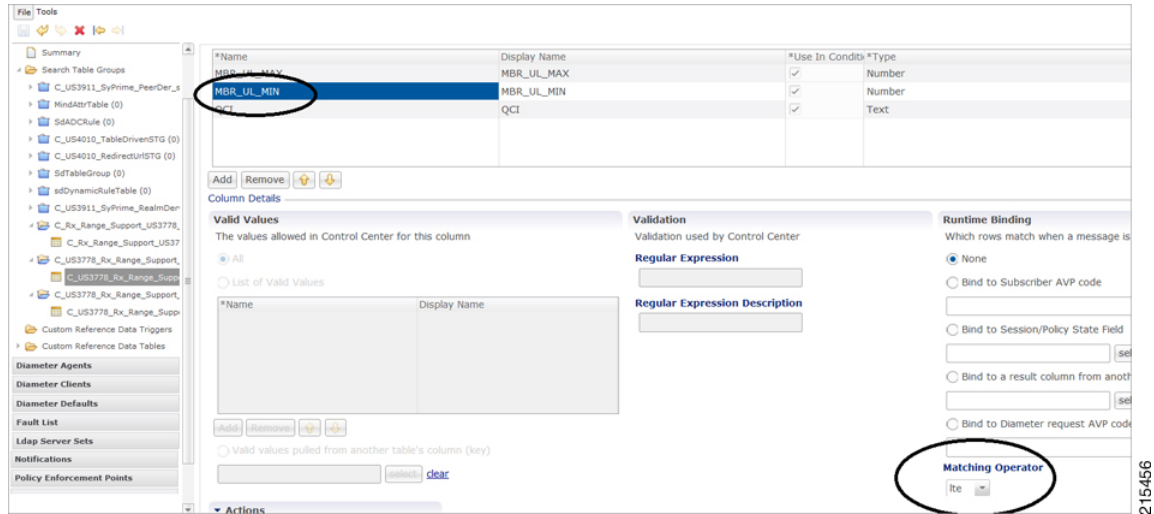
File Tools

Summary
Search Table Groups
C_US3911_SyPrime_PeerDer_s
MindAttrTable (0)
SdADCRule (0)
C_US4010_TableDrivenSTG (0)
C_US4010_RedirectUrlSTG (0)
SdTableGroup (0)
sdDynamicRuleTable (0)
C_US3911_SyPrime_RealmDer
C_Rx_Range_Support_US3778_
C_Rx_Range_Support_US37
C_US3778_Rx_Range_Support_
C_US3778_Rx_Range_Supp
C_US3778_Rx_Range_Support_
C_US3778_Rx_Range_Supp
Custom Reference Data Triggers
Custom Reference Data Tables
Diameter Agents
Diameter Clients
Diameter Defaults
Fault List
Ldap Server Sets
Notifications
Policy Enforcement Points

| *Name | Display Name | *Use In Conditi | *Type |
|---|---|---|---|
| MBR_UL_MAX | MBR_UL_MAX | ✓ | Number |
| MBR_UL_MIN | MBR_UL_MIN | ✓ | Number |
| QCI | QCI | ✓ | Text |

Add Remove
Column Details

Valid Values
The values allowed in Control Center for this column
All
List of Valid Values

| *Name | Display Name |
|---|---|

Add Remove
Valid values pulled from another table's column (key)
select clear

Validation
Validation used by Control Center
Regular Expression
Regular Expression Description

Runtime Binding
Which rows match when a message is
None
Bind to Subscriber AVP code
Bind to Session/Policy State Field
sel
Bind to a result column from anoth
sel
Bind to Diameter request AVP code
Matching Operator
lte

Actions

215456